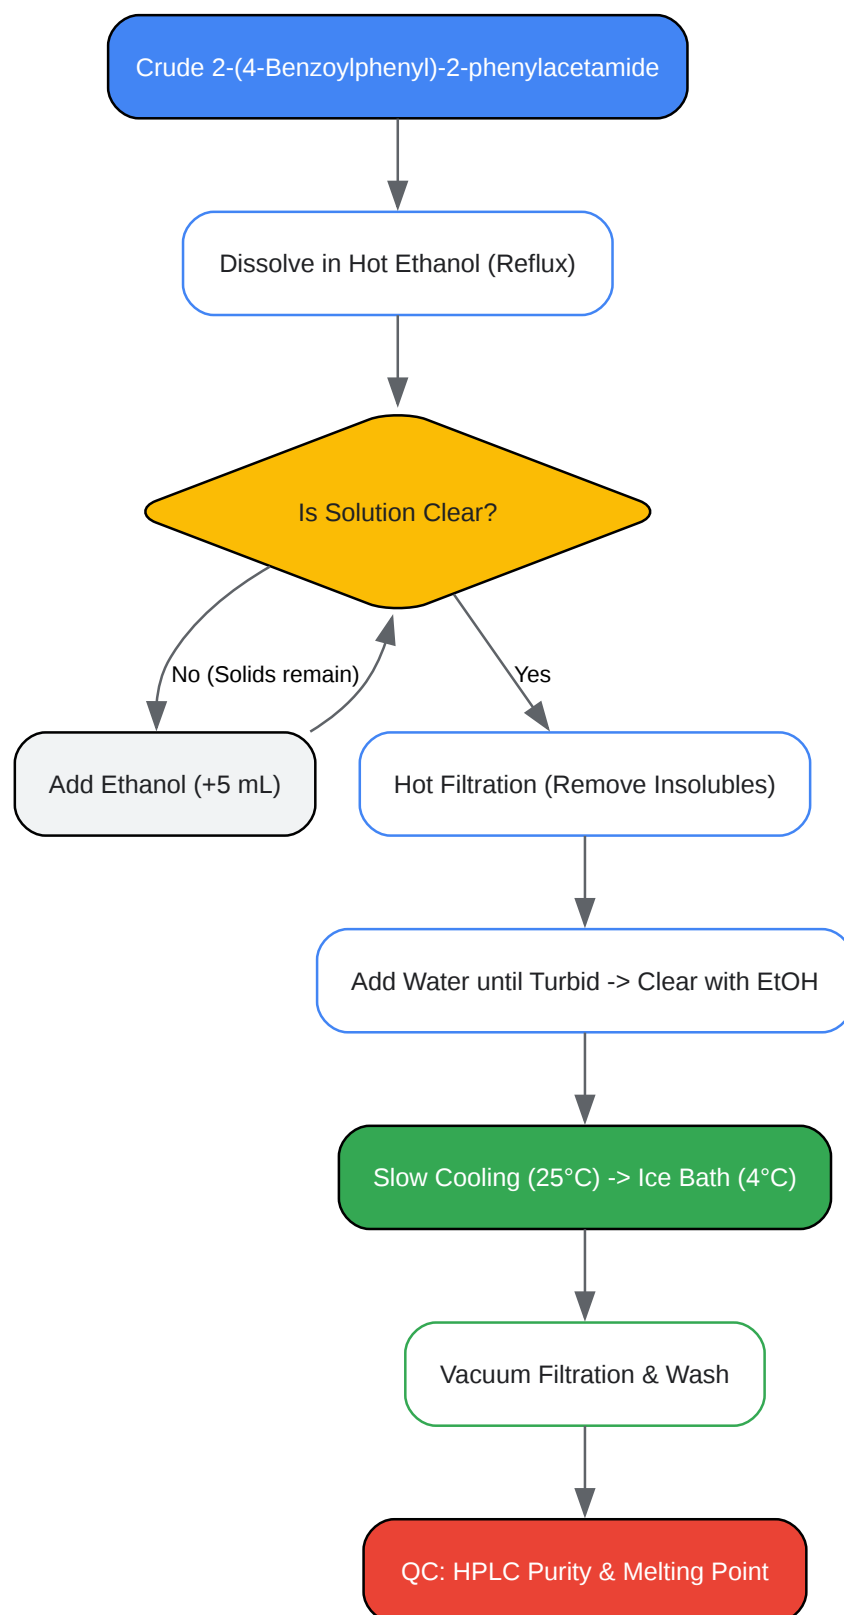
Crude 2-(4-Benzoylphenyl)-2-phenylacetamide

Dissolve in Hot Ethanol (Reflux)

Is Solution Clear?

No (Solids remain)

Add Ethanol (+5 mL)

Yes

Hot Filtration (Remove Insolubles)

Add Water until Turbid -> Clear with EtOH

Slow Cooling (25°C) -> Ice Bath (4°C)

Vacuum Filtration & Wash

QC: HPLC Purity & Melting Point